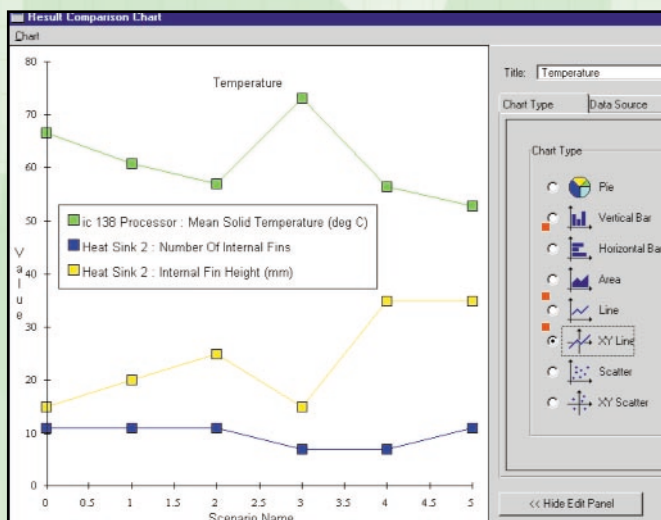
Result Comparison Chart

Chart

Temperature

ic 138 Processor : Mean Solid Temperature (deg C)
Heat Sink 2 : Number Of Internal Fins
Heat Sink 2 : Internal Fin Height (mm)

80
70
60
50
40
30
20
10
0

V a l u e

0 0.5 1 1.5 2 2.5 3 3.5 4 4.5 5

Scenario Name

Title: Temperature

Chart Type | Data Source

Chart Type

Pie
Vertical Bar
Horizontal Ba
Area
Line
XY Line
Scatter
XY Scatter

<< Hide Edit Panel